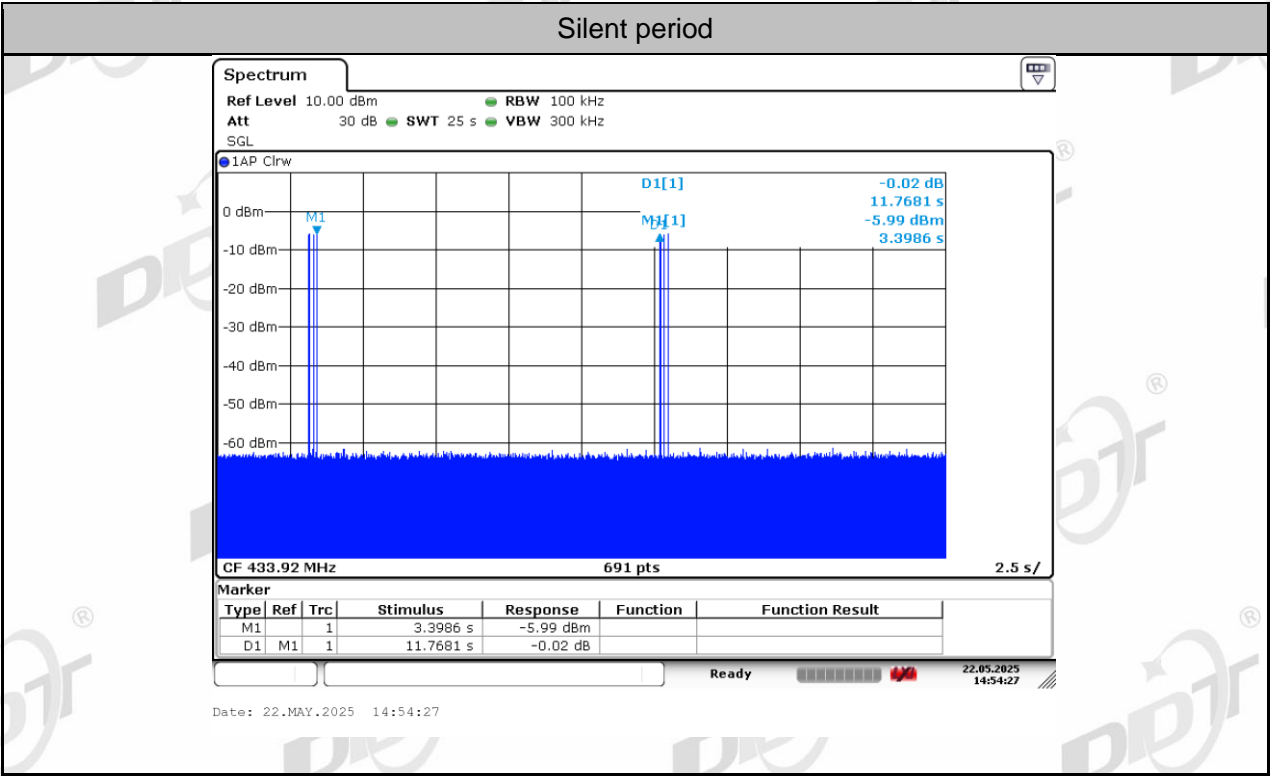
Silent period

Spectrum

Ref Level 10.00 dBm RBW 100 kHz
Att 30 dB SWT 25 s VBW 300 kHz
SGL

1AP Clrw

D1[1] -0.02 dB
11.7681 s
M1[1] -5.99 dBm
3.3986 s

0 dBm
-10 dBm
-20 dBm
-30 dBm
-40 dBm
-50 dBm
-60 dBm

M1
D1

CF 433.92 MHz 691 pts 2.5 s/

Marker

| Type | Ref | Trc | Stimulus | Response | Function | Function Result |
|---|---|---|---|---|---|---|
| M1 | | 1 | 3.3986 s | -5.99 dBm | | |
| D1 | M1 | 1 | 11.7681 s | -0.02 dB | | |

Ready 22.05.2025 14:54:27

Date: 22.MAY.2025 14:54:27